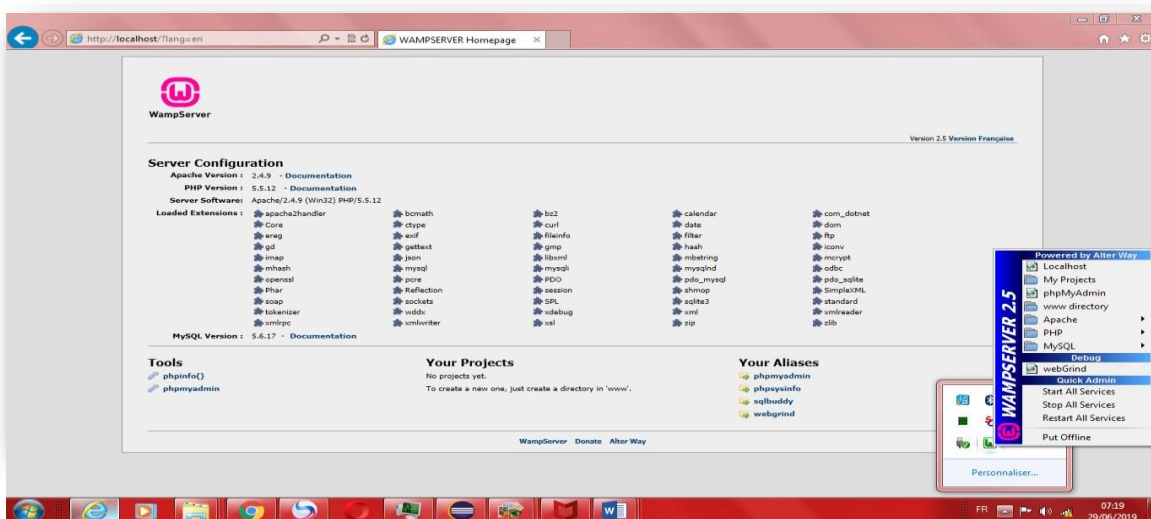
http://localhost/?lang=en
WAMPSERVER Homepage

WampServer

Version 2.5 Version Française

Server Configuration
Apache Version : 2.4.9 - Documentation
PHP Version : 5.5.12 - Documentation
Server Software: Apache/2.4.9 (Win32) PHP/5.5.12
Loaded Extensions :
apache2handler
Core
ereg
gd
imap
mhash
openssl
Phar
soap
tokenizer
xmlrpc
bcmath
ctype
exif
gettext
json
mysql
pcre
Reflection
sockets
wddx
xmlwriter
bz2
curl
fileinfo
gmp
libxml
mysqli
PDO
session
SPL
xdebug
xsl
calendar
date
filter
hash
mbstring
mysqlnd
pdo_mysql
shmop
sqlite3
xml
zip
com_dotnet
dom
ftp
iconv
mcrypt
odbc
pdo_sqlite
SimpleXML
standard
xmlreader
zlib
MySQL Version : 5.6.17 - Documentation

Tools
phpinfo()
phpmyadmin

Your Projects
No projects yet.
To create a new one, just create a directory in 'www'.

Your Aliases
phpmyadmin
phpsysinfo
sqlbuddy
webgrind

WampServer Donate Alter Way

Powered by Alter Way
Localhost
My Projects
phpMyAdmin
www directory
Apache
PHP
MySQL
Debug
webGrind
Quick Admin
Start All Services
Stop All Services
Restart All Services
Put Offline
WAMPSERVER 2.5

Personnaliser...

FR
07:19
29/06/2019